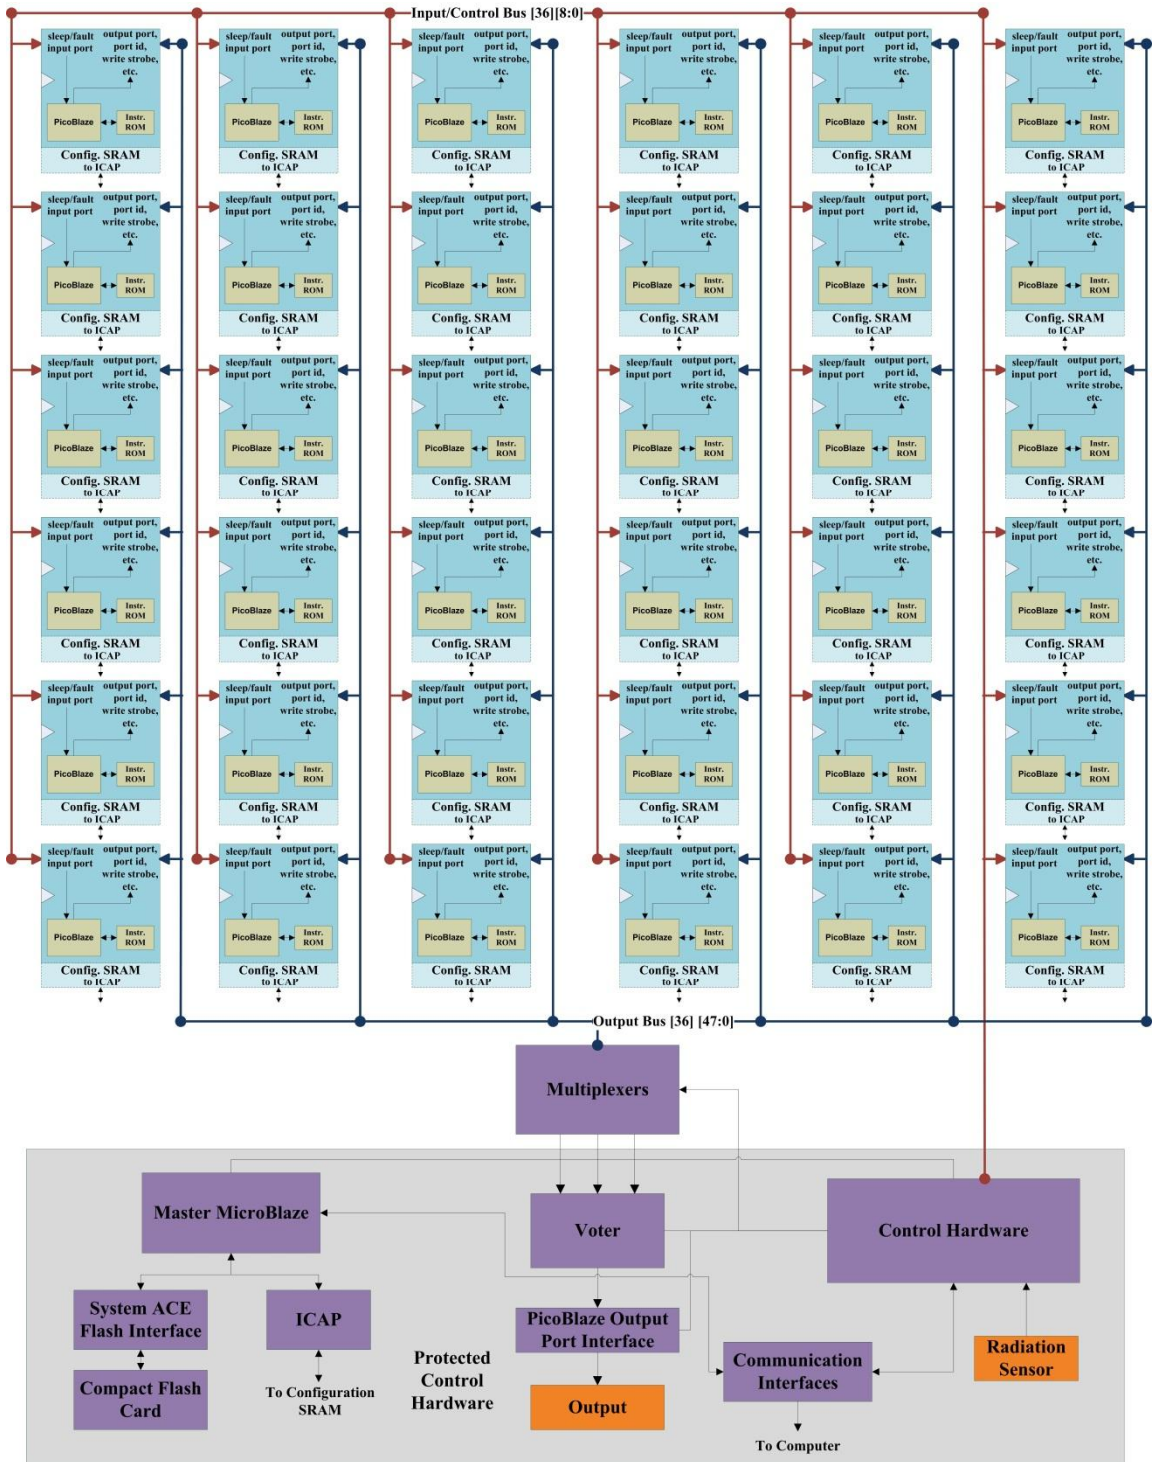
Input/Control Bus [36][8:0]

sleep/fault input port
output port, port id, write strobe, etc.
PicoBlaze
Instr. ROM
Config. SRAM
to ICAP

(The above block is repeated 36 times, in 6 columns of 6.)

Output Bus [36] [47:0]

Multiplexers

Master MicroBlaze

Voter

Control Hardware

System ACE Flash Interface

ICAP

PicoBlaze Output Port Interface

Compact Flash Card

To Configuration SRAM

Protected Control Hardware

Output

Communication Interfaces

Radiation Sensor

To Computer